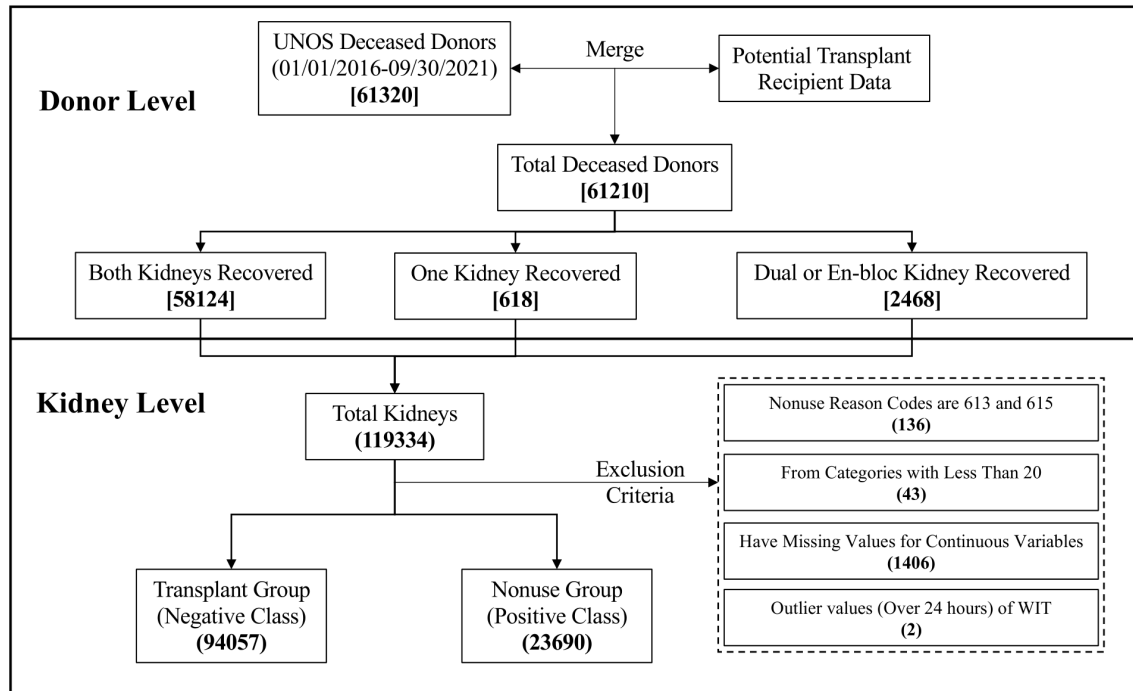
Donor Level

UNOS Deceased Donors (01/01/2016-09/30/2021) **[61320]**

Merge

Potential Transplant Recipient Data

Total Deceased Donors **[61210]**

Both Kidneys Recovered **[58124]**

One Kidney Recovered **[618]**

Dual or En-bloc Kidney Recovered **[2468]**

Kidney Level

Total Kidneys **(119334)**

Exclusion Criteria

Nonuse Reason Codes are 613 and 615 **(136)**

From Categories with Less Than 20 **(43)**

Have Missing Values for Continuous Variables **(1406)**

Outlier values (Over 24 hours) of WIT **(2)**

Transplant Group (Negative Class) **(94057)**

Nonuse Group (Positive Class) **(23690)**